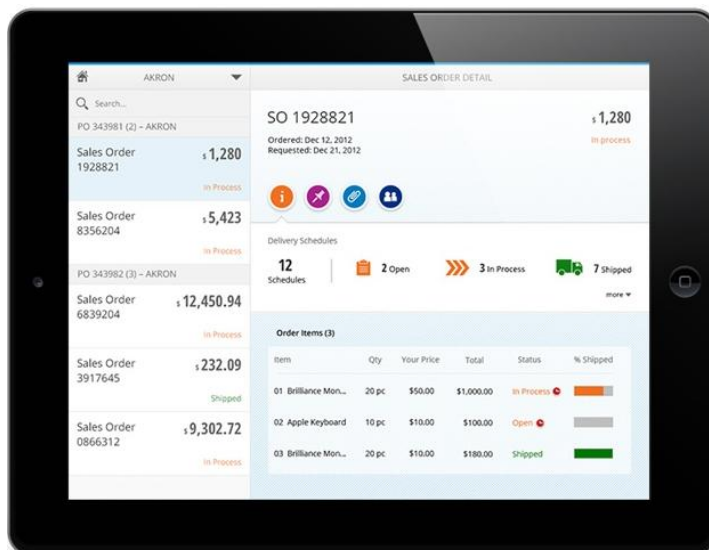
AKRON

SALES ORDER DETAIL

Search...

PO 343981 (2) – AKRON

Sales Order 1928821 $1,280
In Process

Sales Order 8356204 $5,423
In Process

PO 343982 (3) – AKRON

Sales Order 6839204 $12,450.94
In Process

Sales Order 3917645 $232.09
Shipped

Sales Order 0866312 $9,302.72
In Process

SO 1928821 $1,280
Ordered: Dec 12, 2012
Requested: Dec 21, 2012
In process

Delivery Schedules

12 Schedules
2 Open
3 In Process
7 Shipped
more

Order Items (3)

| Item | Qty | Your Price | Total | Status | % Shipped |
|---|---|---|---|---|---|
| 01 Brilliance Mon... | 20 pc | \$50.00 | \$1,000.00 | In Process | |
| 02 Apple Keyboard | 10 pc | \$10.00 | \$100.00 | Open | |
| 03 Brilliance Mon... | 20 pc | \$10.00 | \$180.00 | Shipped | |